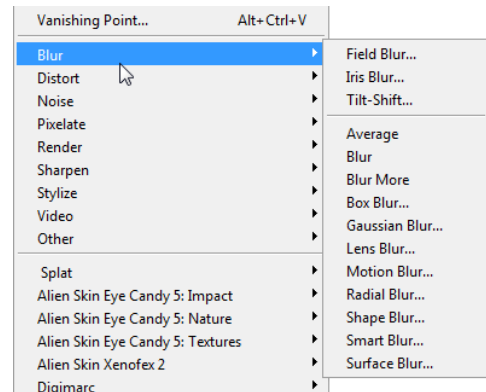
Vanishing Point... Alt+Ctrl+V

Blur
Distort
Noise
Pixelate
Render
Sharpen
Stylize
Video
Other

Splat
Alien Skin Eye Candy 5: Impact
Alien Skin Eye Candy 5: Nature
Alien Skin Eye Candy 5: Textures
Alien Skin Xenofex 2
Digimarc

Field Blur...
Iris Blur...
Tilt-Shift...

Average
Blur
Blur More
Box Blur...
Gaussian Blur...
Lens Blur...
Motion Blur...
Radial Blur...
Shape Blur...
Smart Blur...
Surface Blur...